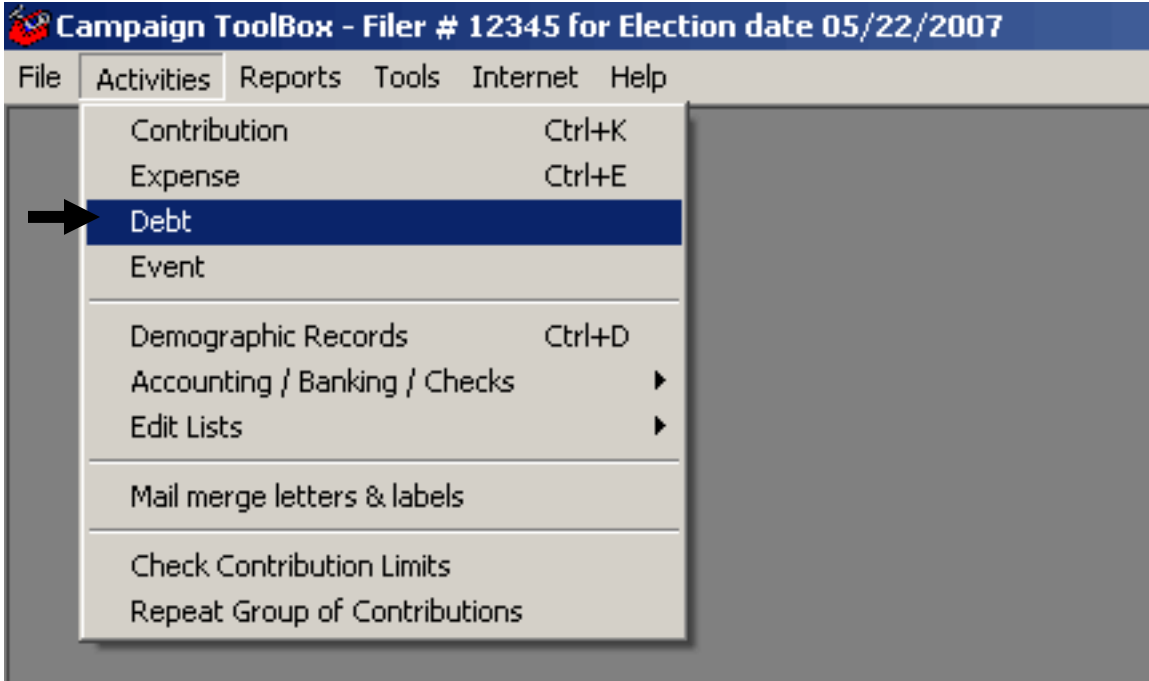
Campaign ToolBox - Filer # 12345 for Election date 05/22/2007

File Activities Reports Tools Internet Help

Contribution Ctrl+K
Expense Ctrl+E
Debt
Event

Demographic Records Ctrl+D
Accounting / Banking / Checks
Edit Lists

Mail merge letters & labels

Check Contribution Limits
Repeat Group of Contributions